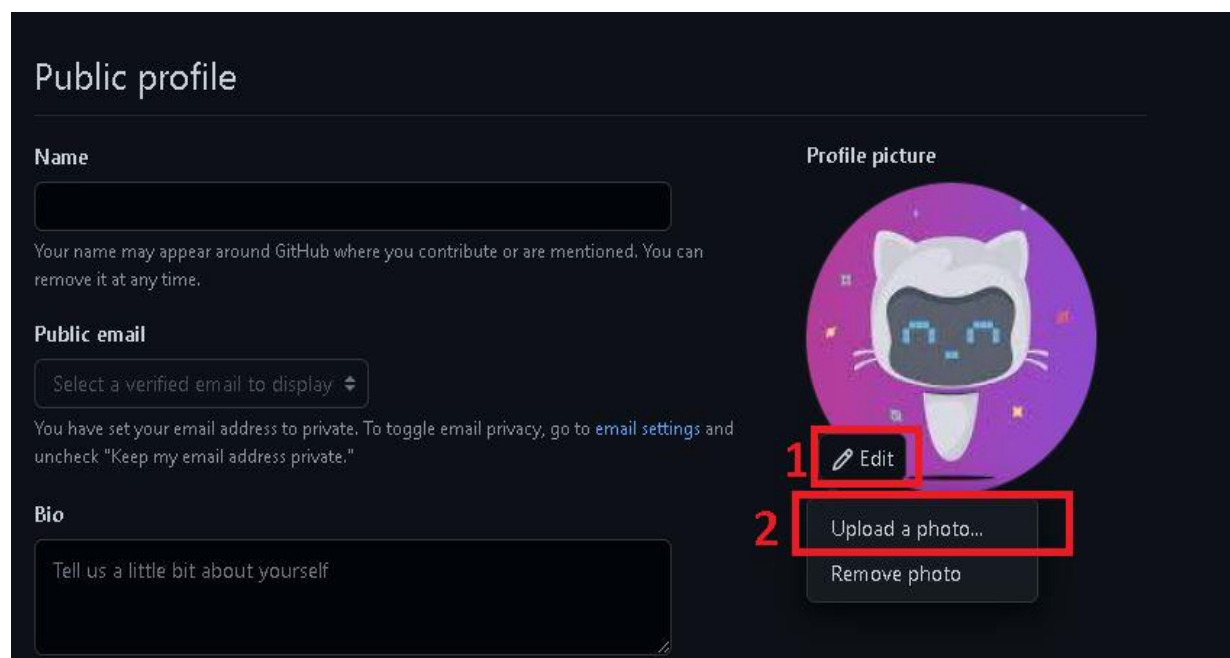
Public profile

Name

Your name may appear around GitHub where you contribute or are mentioned. You can remove it at any time.

Public email

Select a verified email to display

You have set your email address to private. To toggle email privacy, go to email settings and uncheck "Keep my email address private."

Bio

Tell us a little bit about yourself

Profile picture

1 Edit

2 Upload a photo...

Remove photo